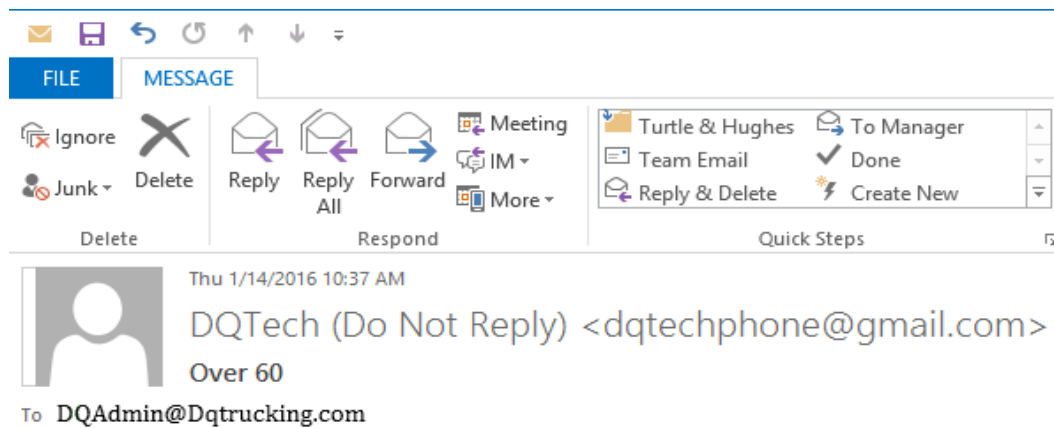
FILE MESSAGE

Ignore
Junk
Delete
Delete

Reply
Reply All
Forward
Meeting
IM
More
Respond

Turtle & Hughes
Team Email
Reply & Delete
To Manager
Done
Create New
Quick Steps

Thu 1/14/2016 10:37 AM
DQTech (Do Not Reply) <dqtechphone@gmail.com>
Over 60
To DQAdmin@Dqtrucking.com